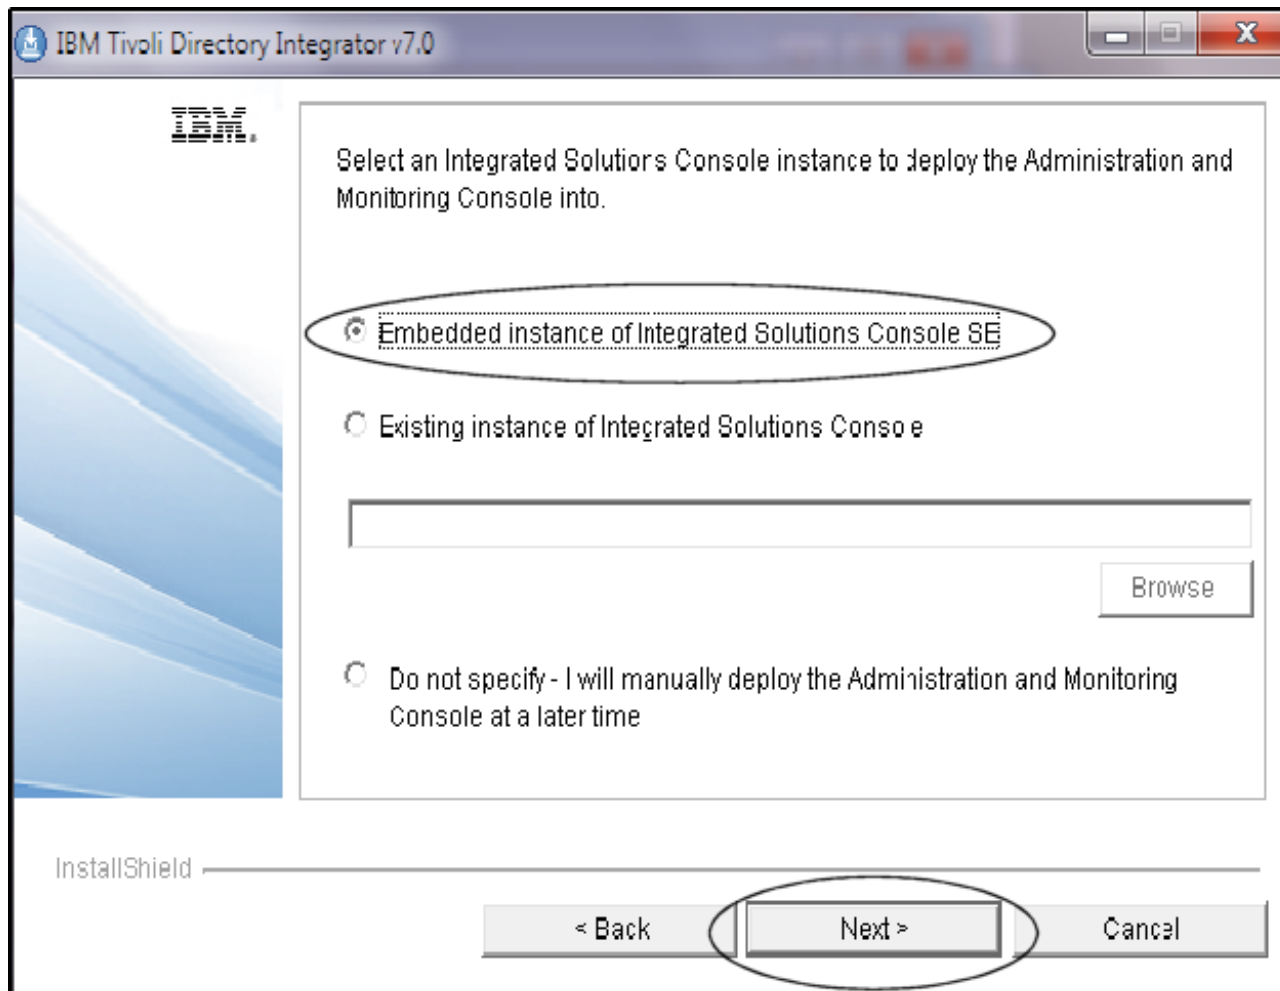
IBM Tivoli Directory Integrator v7.0

IBM.

Select an Integrated Solutiors Console instance to deploy the Administration and Monitoring Console into.

Embedded instance of Integrated Solutions Console SE

Existing instance of Integrated Solutions Conso e

Browse

Do not specify - I will manually deploy the Administration and Monitoring Console at a later time

InstallShield

< Back

Next >

Cancel